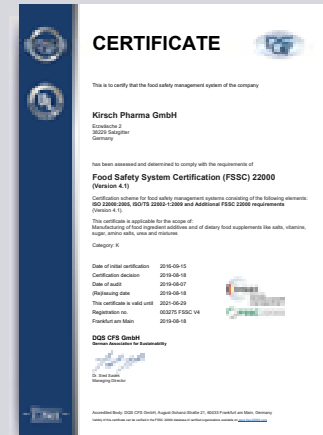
CERTIFICATE

This is to certify that the food safety management system of the company

Kirsch Pharma GmbH

Erzstische 2
38229 Salzgitter
Germany

has been assessed and determined to comply with the requirements of

Food Safety System Certification (FSSC) 22000
(Version 4.1)

Certification scheme for food safety management systems consisting of the following elements: ISO 22000:2005, ISO/TS 22002-1:2009 and Additional FSSC 22000 requirements (Version 4.1)

This certificate is applicable for the scope of:
Manufacturing of food ingredient additives and of dietary food supplements like salts, vitamins, sugar, amino salts, urea and mixtures

Category: K

| | |
|---|---|
| Date of initial certification | 2016-09-15 |
| Certification decision | 2019-08-18 |
| Date of audit | 2019-08-07 |
| (Re)issuing date | 2019-08-18 |
| This certificate is valid until | 2021-06-29 |
| Registration no. | 003275 FSSC V4 |
| Frankfurt am Main | 2019-08-18 |

DQS CFS GmbH
German Association for Sustainability

Dr. Sied Sadek
Managing Director

Accredited Body: DQS CFS GmbH, August-Schanz-Straße 21, 60433 Frankfurt am Main, Germany
Validity of this certificate can be verified in the FSSC 22000 database of certified organizations available on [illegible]